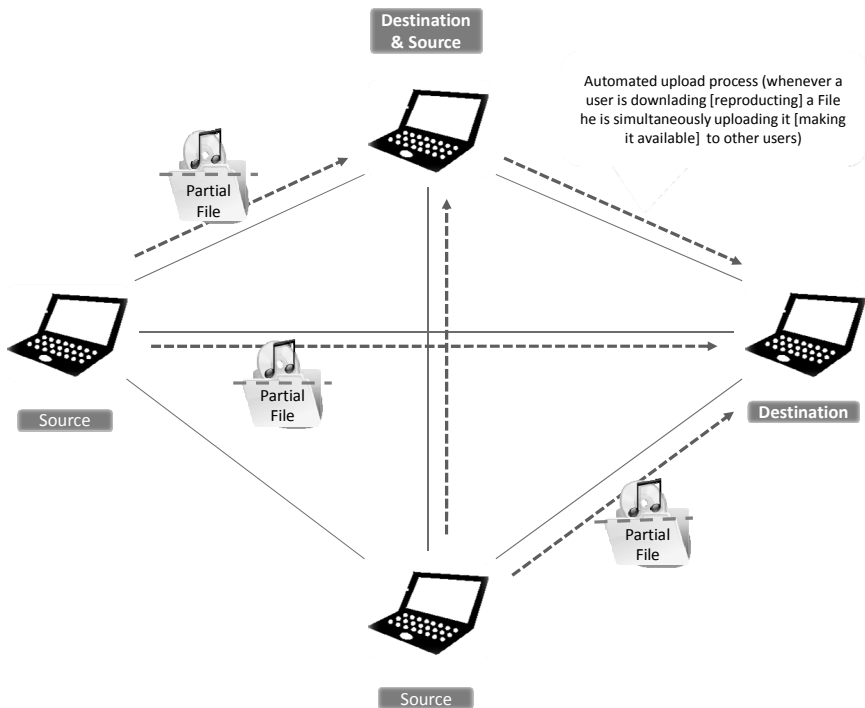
Destination & Source

Automated upload process (whenever a user is downlading [reproducting] a File he is simultaneously uploading it [making it available] to other users)

Partial File

Partial File

Source

Destination

Partial File

Source